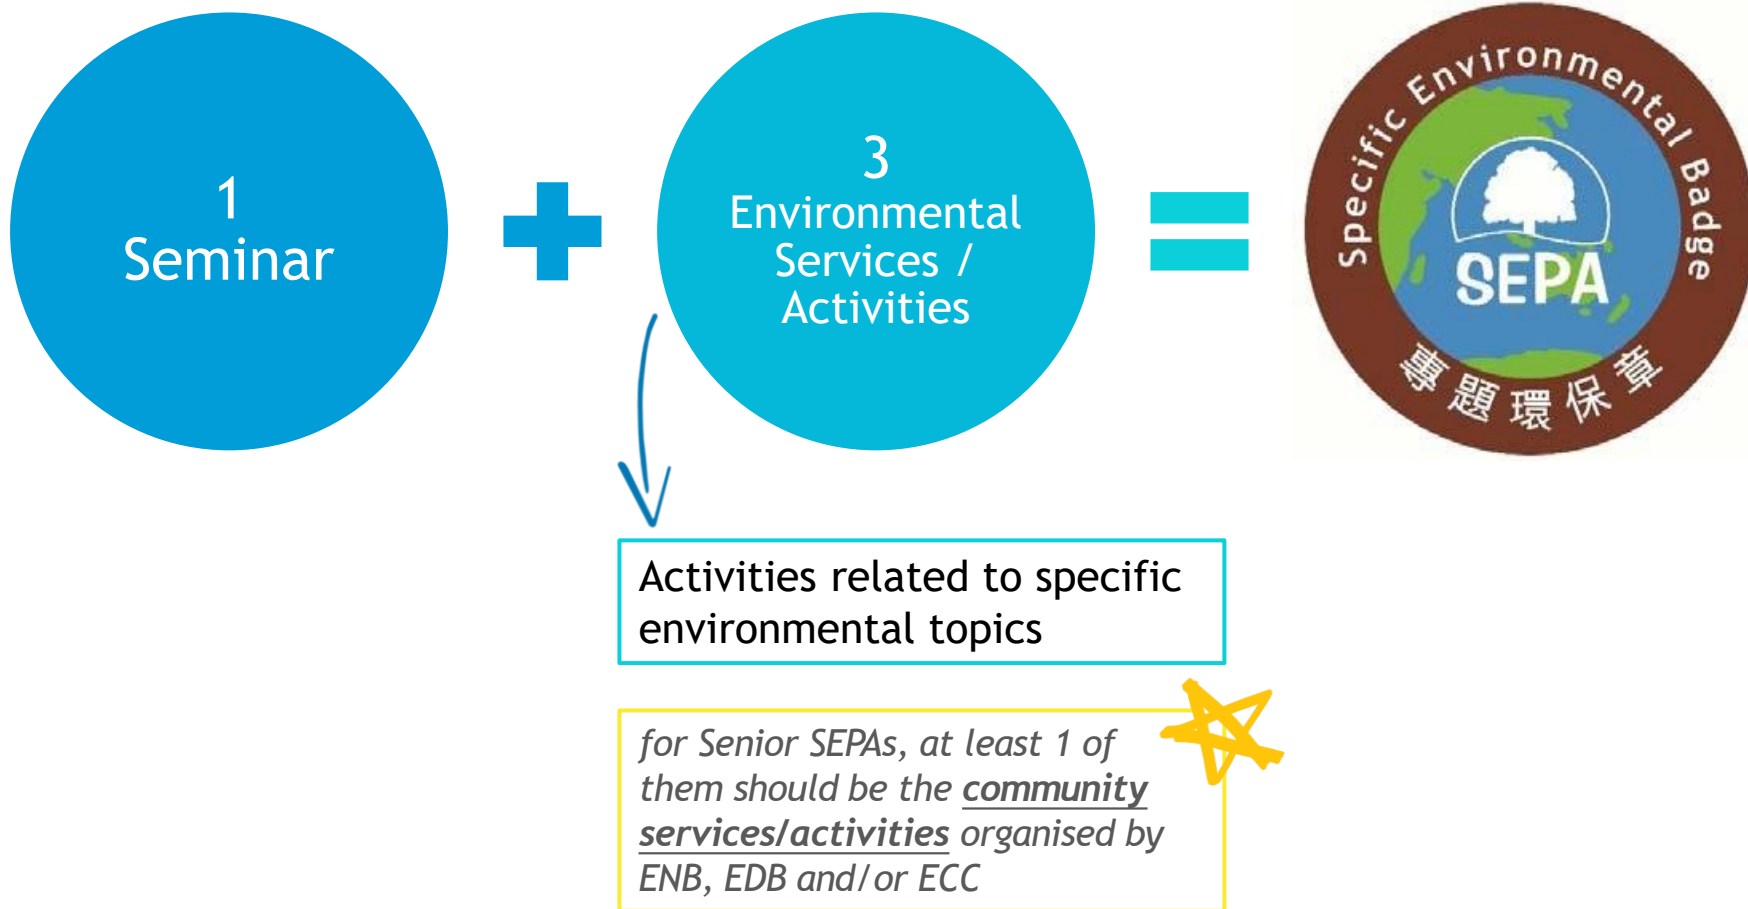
1
Seminar

3
Environmental Services / Activities

Specific Environmental Badge
SEPA
專題環保章

Activities related to specific environmental topics

for Senior SEPAs, at least 1 of them should be the community services/activities organised by ENB, EDB and/or ECC